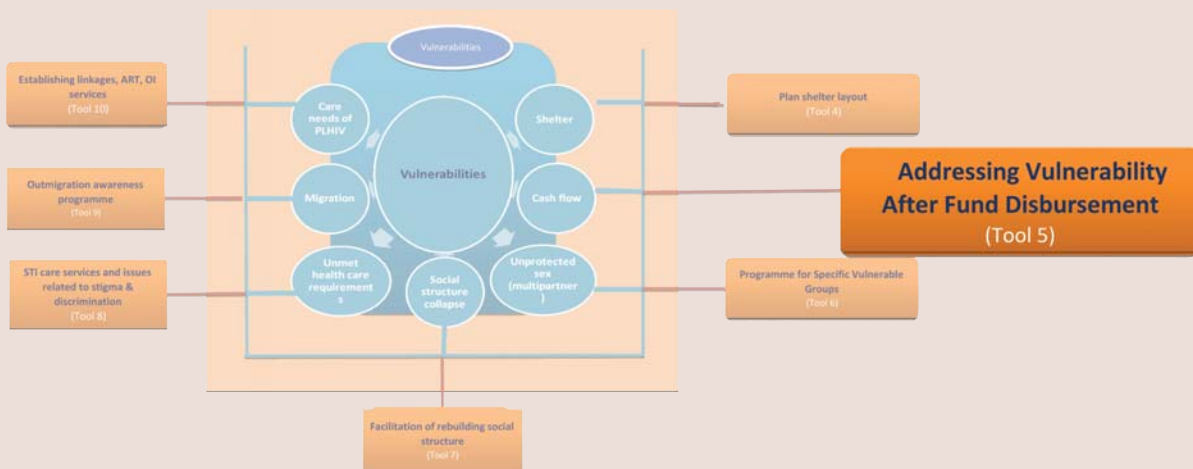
Vulnerabilities

Establishing linkages, ART, OI services
(Tool 10)

Plan shelter layout
(Tool 4)

Care needs of PLHIV

Shelter

Vulnerabilities

Outmigration awareness programme
(Tool 9)

Migration

Cash flow

Addressing Vulnerability After Fund Disbursement
(Tool 5)

STI care services and issues related to stigma & discrimination
(Tool 8)

Unmet health care requirements

Social structure collapse

Unprotected sex (multipartner)

Programme for Specific Vulnerable Groups
(Tool 6)

Facilitation of rebuilding social structure
(Tool 7)